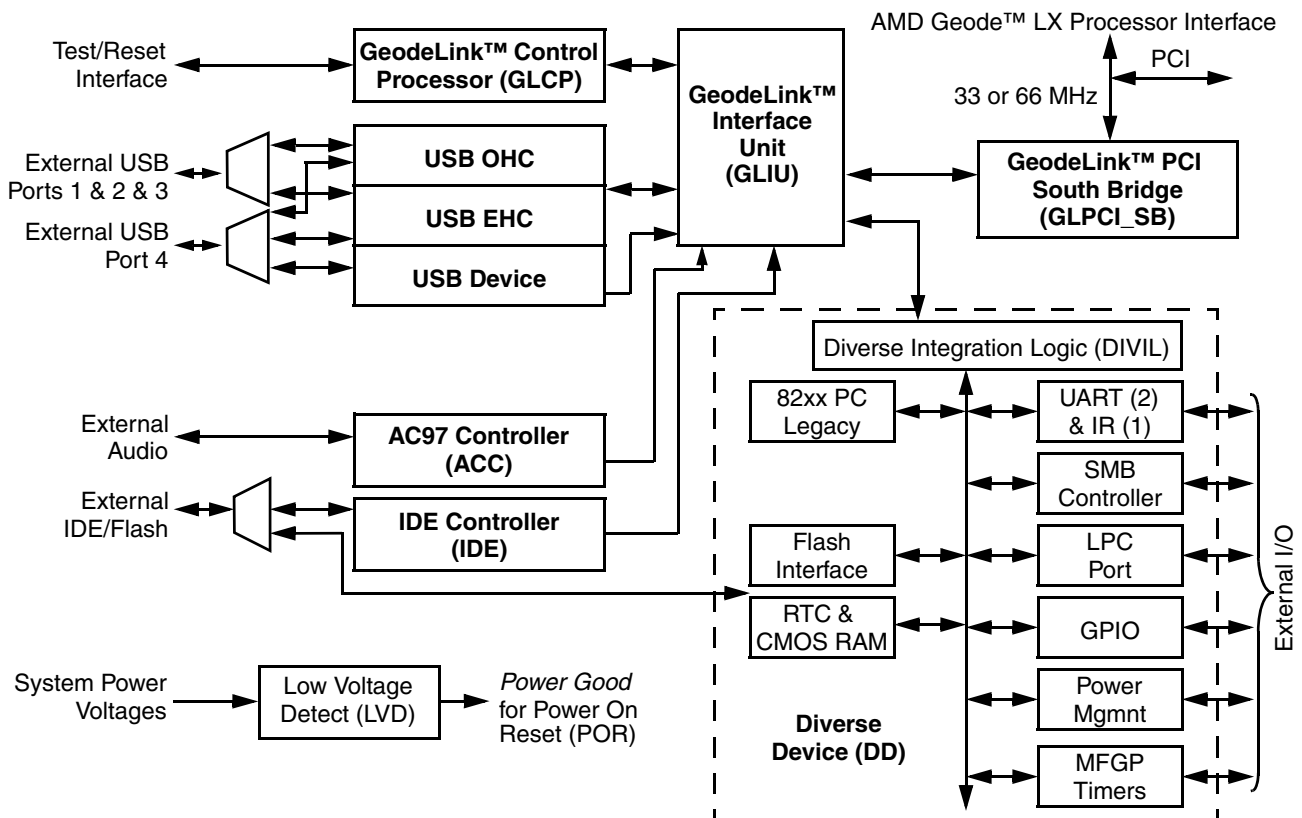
AMD Geode™ LX Processor Interface

Test/Reset Interface

GeodeLink™ Control Processor (GLCP)

GeodeLink™ Interface Unit (GLIU)

PCI

33 or 66 MHz

External USB Ports 1 & 2 & 3

USB OHC

GeodeLink™ PCI South Bridge (GLPCI_SB)

External USB Port 4

USB EHC

USB Device

Diverse Integration Logic (DIVIL)

82xx PC Legacy

UART (2) & IR (1)

External Audio

AC97 Controller (ACC)

SMB Controller

External IDE/Flash

IDE Controller (IDE)

Flash Interface

LPC Port

External I/O

RTC & CMOS RAM

GPIO

System Power Voltages

Low Voltage Detect (LVD)

*Power Good* for Power On Reset (POR)

Power Mgmnt

Diverse Device (DD)

MFGP Timers